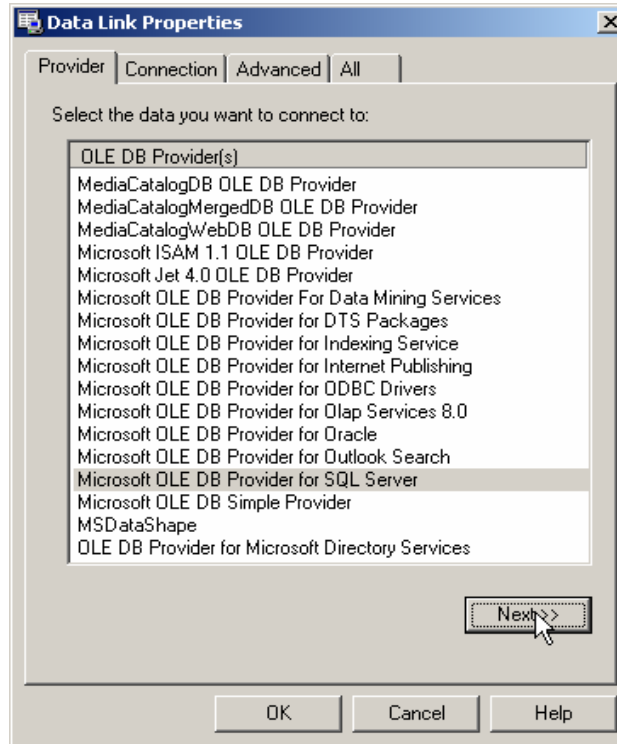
Data Link Properties

X

Provider | Connection | Advanced | All

Select the data you want to connect to:

| OLE DB Provider(s) |
|---|
| MediaCatalogDB OLE DB Provider |
| MediaCatalogMergedDB OLE DB Provider |
| MediaCatalogWebDB OLE DB Provider |
| Microsoft ISAM 1.1 OLE DB Provider |
| Microsoft Jet 4.0 OLE DB Provider |
| Microsoft OLE DB Provider For Data Mining Services |
| Microsoft OLE DB Provider for DTS Packages |
| Microsoft OLE DB Provider for Indexing Service |
| Microsoft OLE DB Provider for Internet Publishing |
| Microsoft OLE DB Provider for ODBC Drivers |
| Microsoft OLE DB Provider for Olap Services 8.0 |
| Microsoft OLE DB Provider for Oracle |
| Microsoft OLE DB Provider for Outlook Search |
| Microsoft OLE DB Provider for SQL Server |
| Microsoft OLE DB Simple Provider |
| MSDataShape |
| OLE DB Provider for Microsoft Directory Services |

Next>>

OK | Cancel | Help